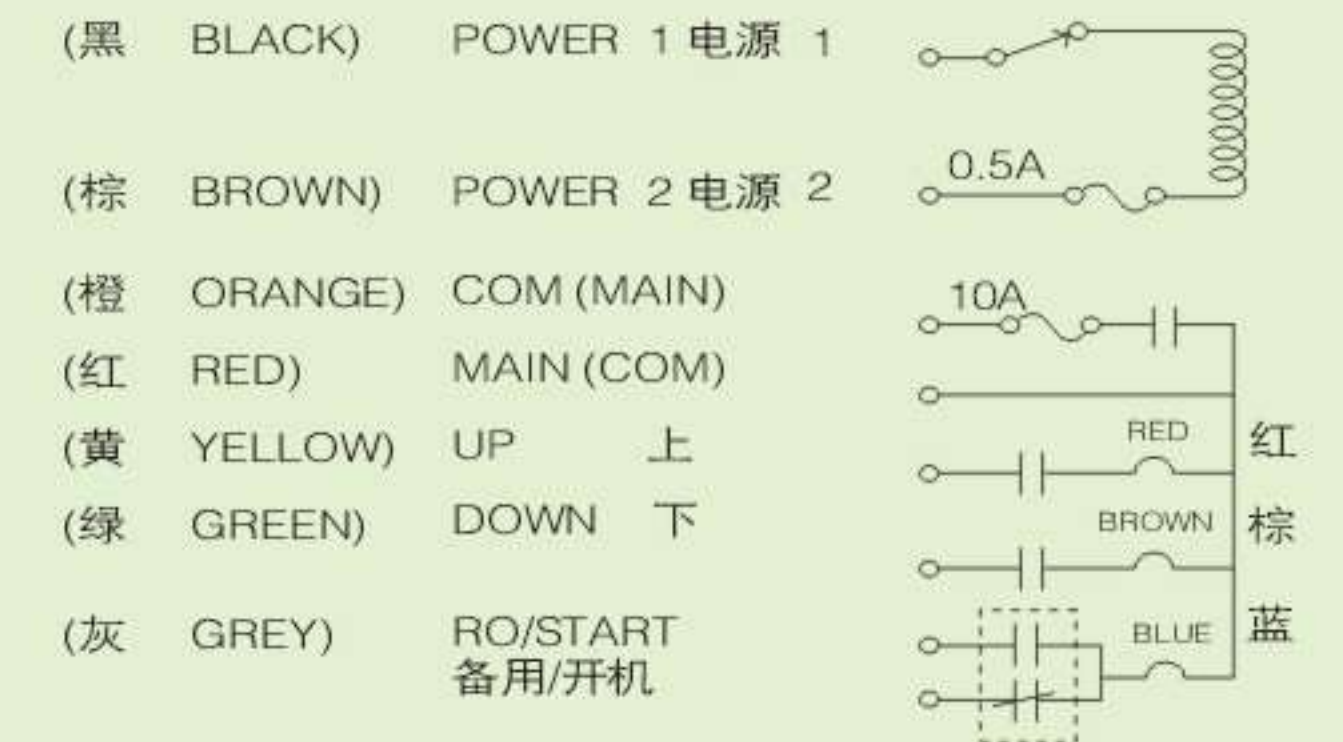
(黑 BLACK) POWER 1 电源 1

(棕 BROWN) POWER 2 电源 2

(橙 ORANGE) COM (MAIN)

(红 RED) MAIN (COM)

(黄 YELLOW) UP 上

(绿 GREEN) DOWN 下

(灰 GREY) RO/START 备用/开机

0.5A

10A

RED 红

BROWN 棕

BLUE 蓝